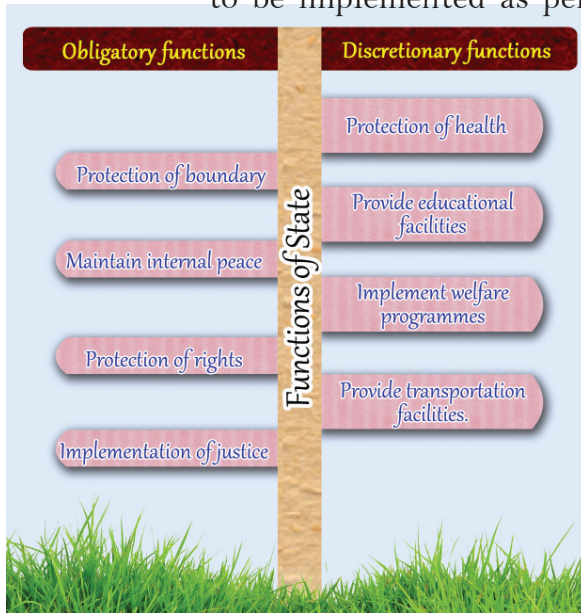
to be implemented as per

Obligatory functions

Discretionary functions

Functions of State

Protection of health

Protection of boundary

Provide educational facilities

Maintain internal peace

Implement welfare programmes

Protection of rights

Provide transportation facilities.

Implementation of justice